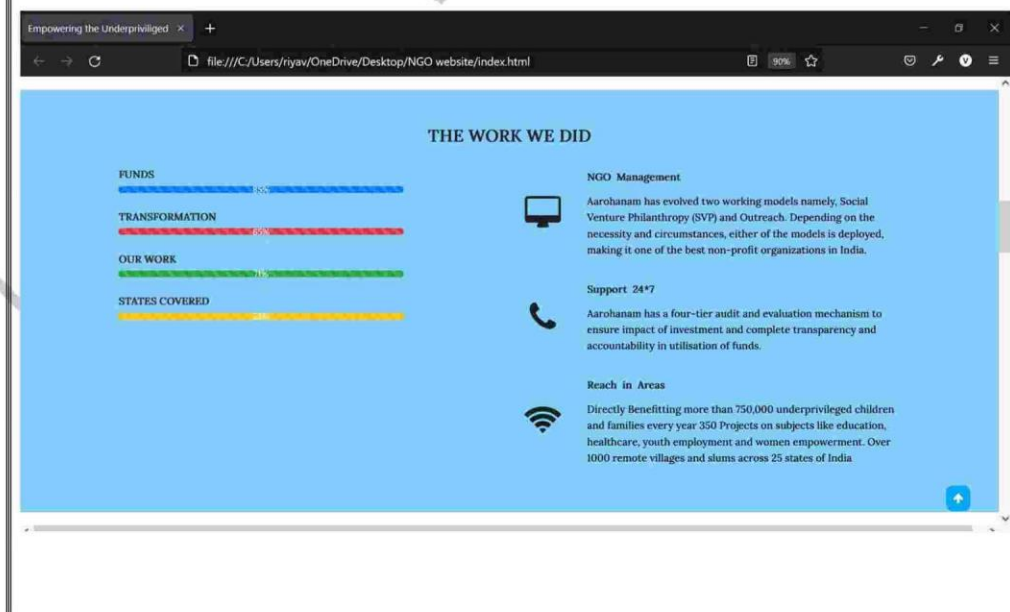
Empowering the Underpriviliged ×

file:///C:/Users/riyav/OneDrive/Desktop/NGO website/index.html

90%

THE WORK WE DID

FUNDS

85%

TRANSFORMATION

85%

OUR WORK

71%

STATES COVERED

28%

NGO Management

Aarohanam has evolved two working models namely, Social Venture Philanthropy (SVP) and Outreach. Depending on the necessity and circumstances, either of the models is deployed, making it one of the best non-profit organizations in India.

Support 24*7

Aarohanam has a four-tier audit and evaluation mechanism to ensure impact of investment and complete transparency and accountability in utilisation of funds.

Reach in Areas

Directly Benefitting more than 750,000 underprivileged children and families every year 350 Projects on subjects like education, healthcare, youth employment and women empowerment. Over 1000 remote villages and slums across 25 states of India